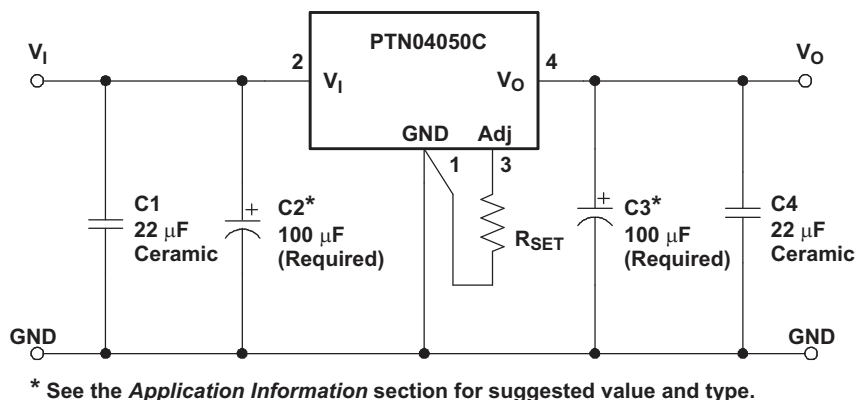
$V_I$

PTN04050C

2

$V_I$

$V_O$

4

$V_O$

GND

Adj

1

3

C1
22 μF
Ceramic

+
C2*
100 μF
(Required)

$R_{SET}$

+
C3*
100 μF
(Required)

C4
22 μF
Ceramic

GND

GND

* See the *Application Information* section for suggested value and type.